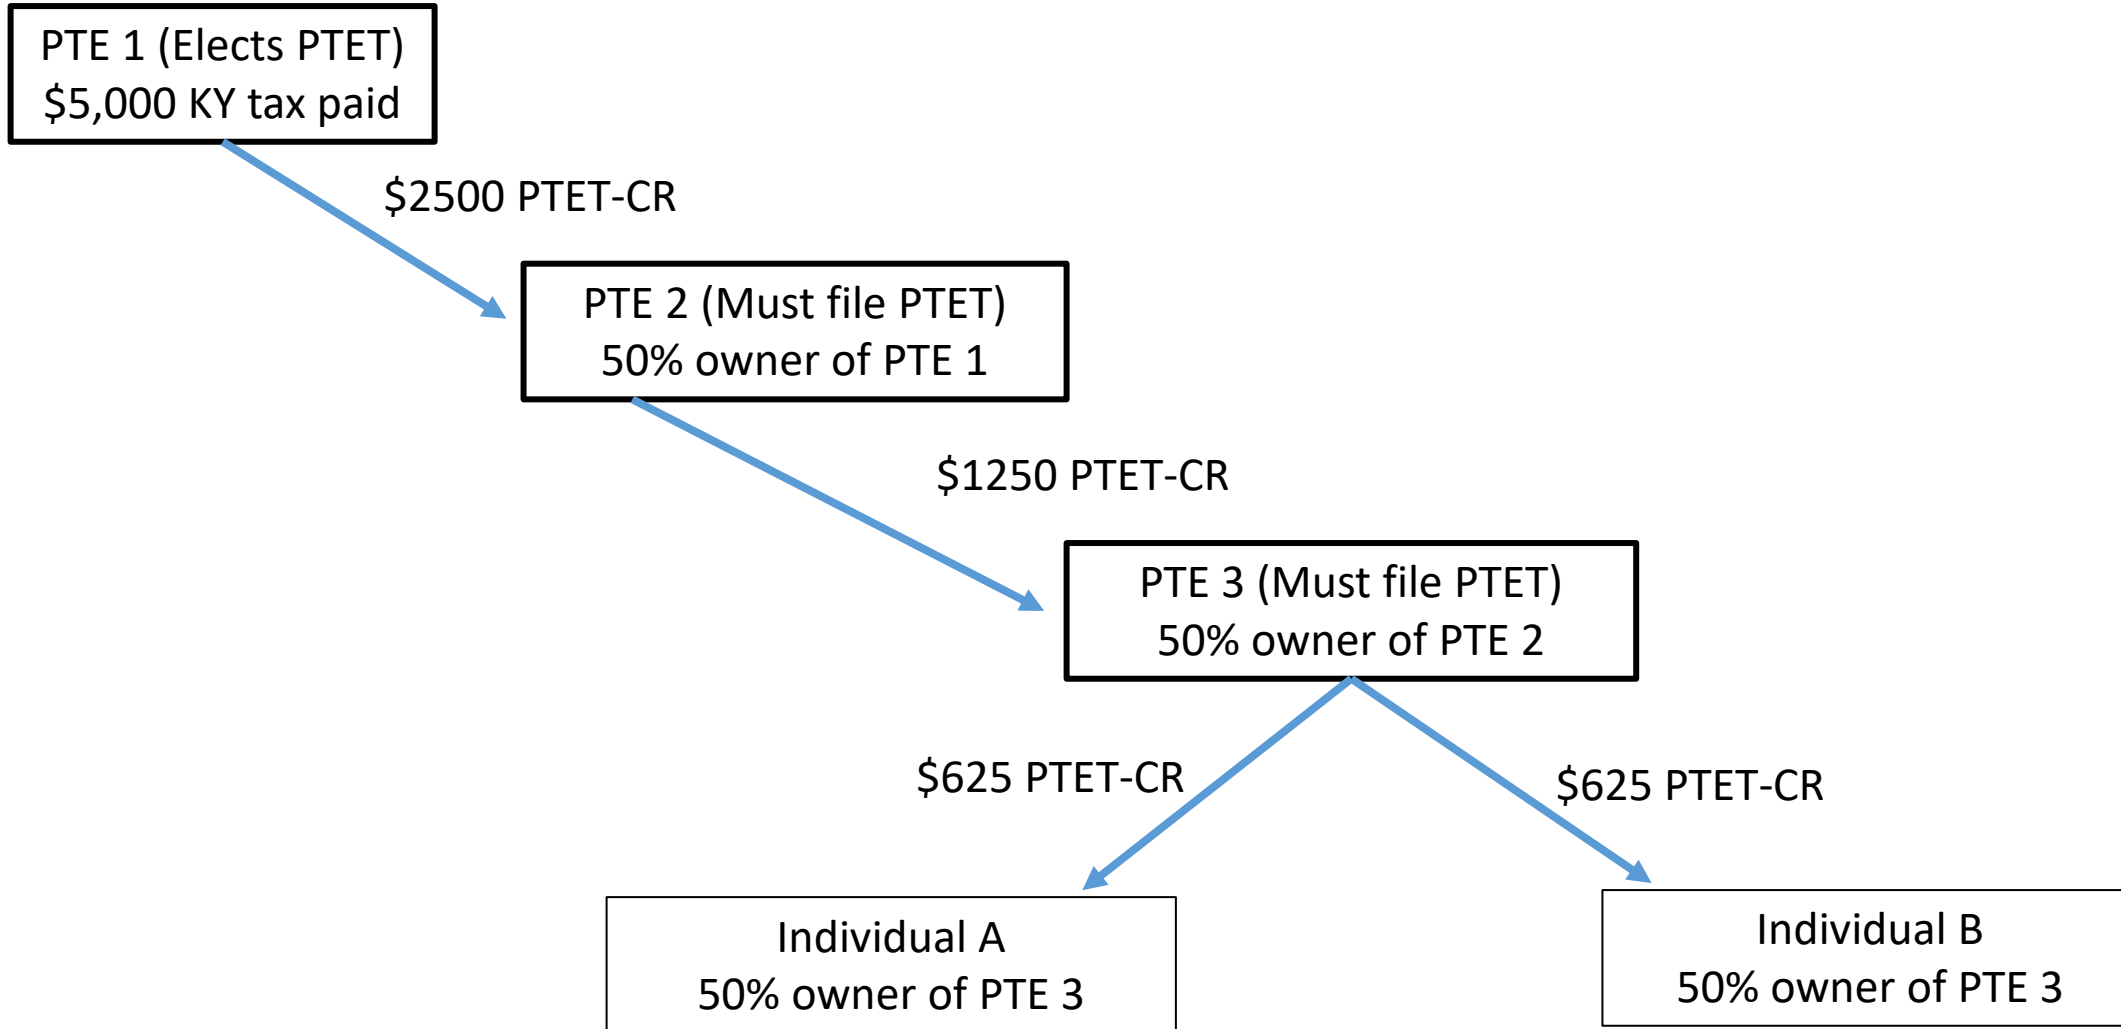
PTE 1 (Elects PTET)
$5,000 KY tax paid

$2500 PTET-CR

PTE 2 (Must file PTET)
50% owner of PTE 1

$1250 PTET-CR

PTE 3 (Must file PTET)
50% owner of PTE 2

$625 PTET-CR

$625 PTET-CR

Individual A
50% owner of PTE 3

Individual B
50% owner of PTE 3